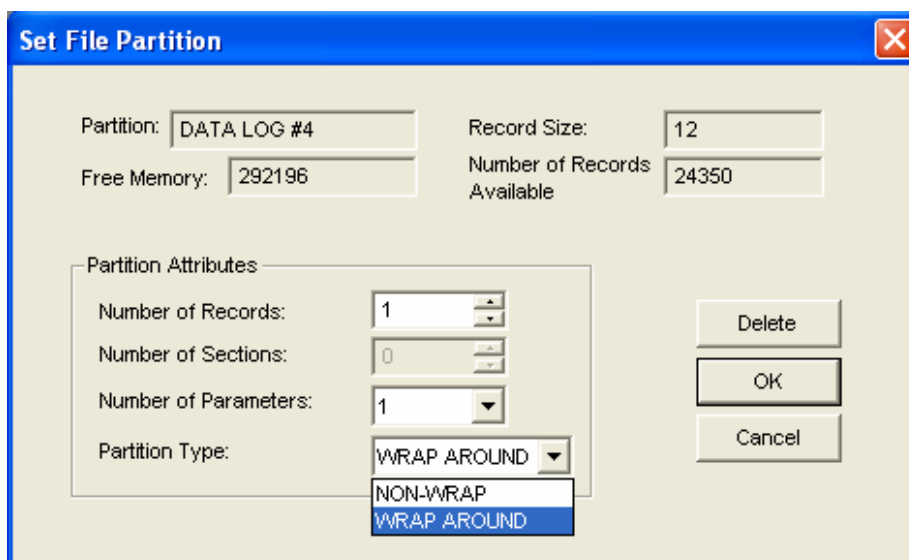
Set File Partition

Partition: DATA LOG #4

Free Memory: 292196

Record Size: 12

Number of Records Available 24350

Partition Attributes

Number of Records: 1

Number of Sections: 0

Number of Parameters: 1

Partition Type: WRAP AROUND

NON-WRAP

WRAP AROUND

Delete

OK

Cancel